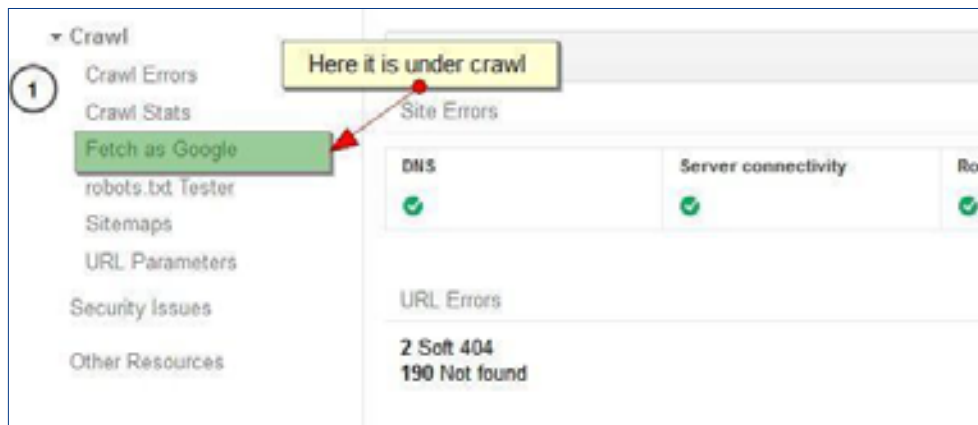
▾ Crawl

1

Crawl Errors

Here it is under crawl

Crawl Stats

Site Errors

Fetch as Google

robots.txt Tester

Sitemaps

URL Parameters

Security Issues

Other Resources

DNS

Server connectivity

Ro

URL Errors

2 Soft 404
190 Not found